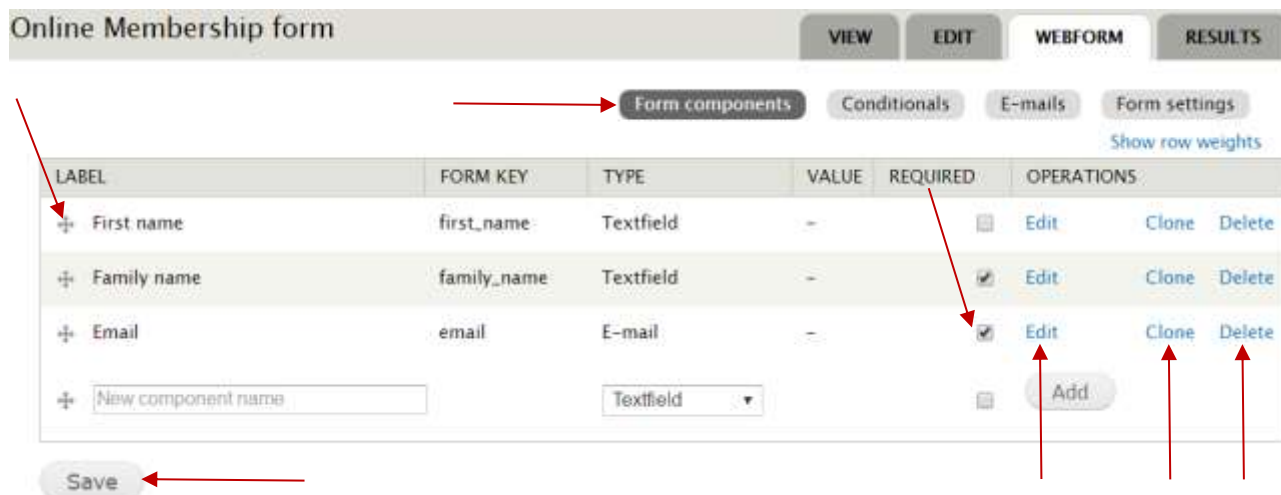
Online Membership form

VIEW EDIT WEBFORM RESULTS

Form components Conditionals E-mails Form settings

Show row weights

| LABEL | FORM KEY | TYPE | VALUE | REQUIRED | OPERATIONS | | |
|---|---|---|---|---|---|---|---|
| First name | first_name | Textfield | – | | Edit | Clone | Delete |
| Family name | family_name | Textfield | – | ✔ | Edit | Clone | Delete |
| Email | email | E-mail | – | ✔ | Edit | Clone | Delete |
| New component name | | Textfield | | | Add | | |

Save